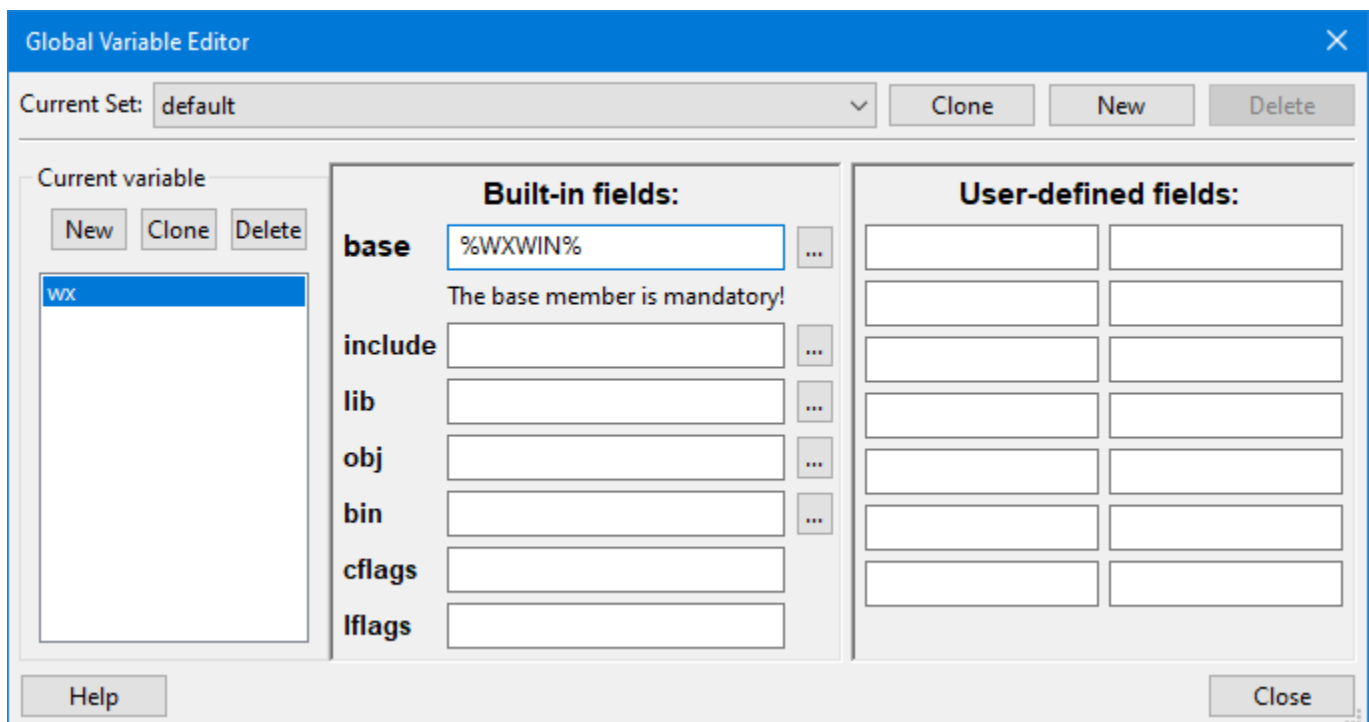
Global Variable Editor

Current Set: default

Clone New Delete

Current variable

New Clone Delete

wx

Built-in fields:

base %WXWIN% ...

The base member is mandatory!

include ...

lib ...

obj ...

bin ...

cflags

lflags

User-defined fields:

Help

Close